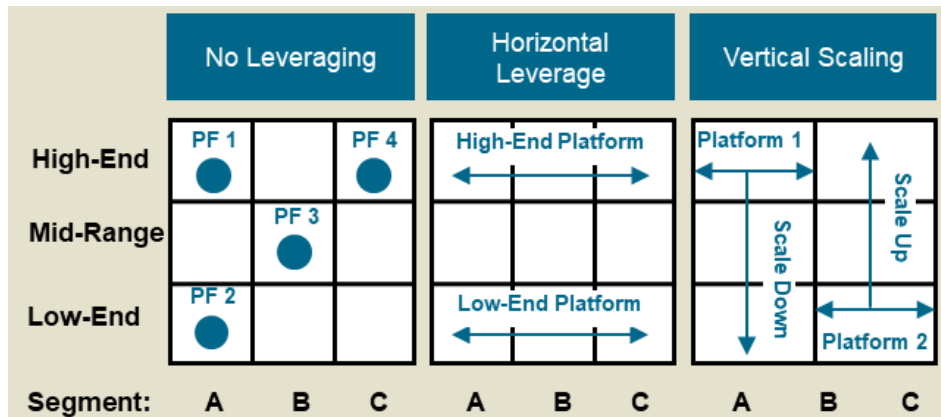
No Leveraging

Horizontal Leverage

Vertical Scaling

High-End

Mid-Range

Low-End

PF 1

PF 4

PF 3

PF 2

High-End Platform

Low-End Platform

Platform 1

Scale Down

Scale Up

Platform 2

Segment: A B C A B C A B C